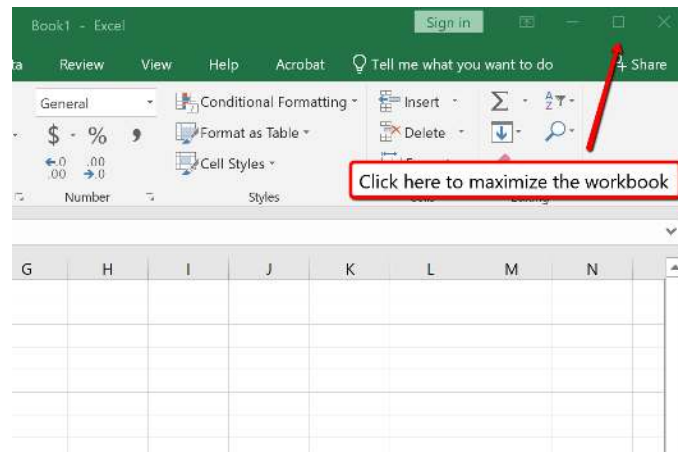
Book1 - Excel

Sign in

ta Review View Help Acrobat Tell me what you want to do Share

General

$ - % ,

$\leftarrow .0$ $.00$
$.00$ $\rightarrow .0$

Number

Conditional Formatting

Format as Table

Cell Styles

Styles

Insert

Delete

Format

Click here to maximize the workbook

| G | H | I | J | K | L | M | N |
|---|---|---|---|---|---|---|---|